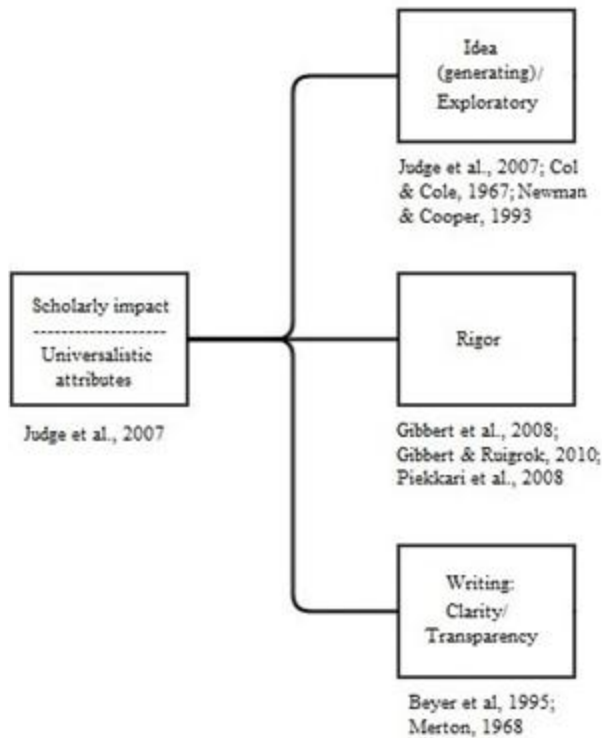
Scholarly impact
-------------------
Universalistic attributes

Judge et al., 2007

Idea (generating)/ Exploratory

Judge et al., 2007; Col & Cole, 1967; Newman & Cooper, 1993

Rigor

Gibbert et al., 2008; Gibbert & Ruigrok, 2010; Piekkari et al., 2008

Writing: Clarity/ Transparency

Beyer et al, 1995; Merton, 1968